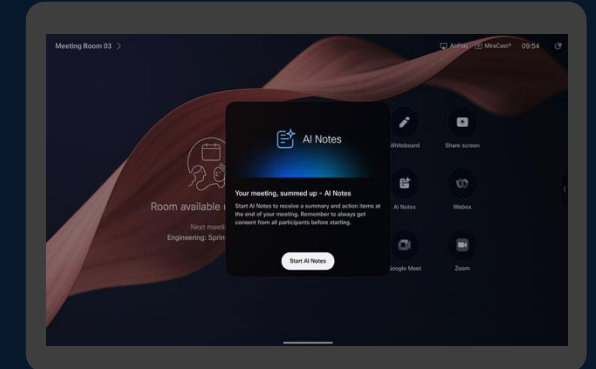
Meeting Room 03 >

AirPlay MiraCast® 09:54

AI Notes

Your meeting, summed up - AI Notes

Start AI Notes to receive a summary and action items at the end of your meeting. Remember to always get consent from all participants before starting.

Start AI Notes

Room available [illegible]

Next meeti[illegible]

Engineering: Sprin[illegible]

Whiteboard

Share screen

AI Notes

Webex

Google Meet

Zoom